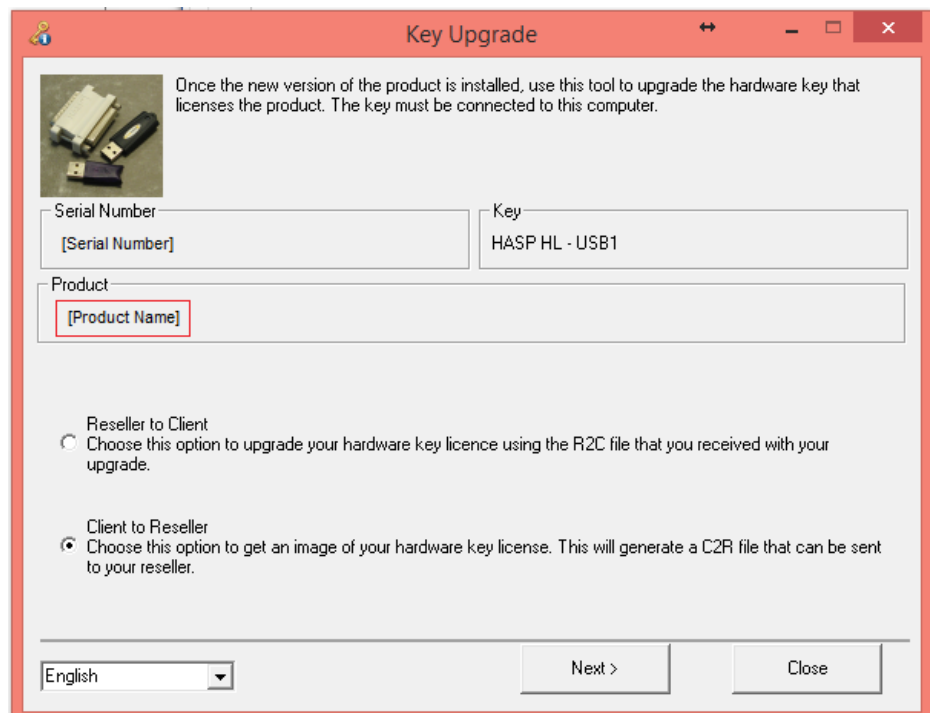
Key Upgrade

Once the new version of the product is installed, use this tool to upgrade the hardware key that licenses the product. The key must be connected to this computer.

Serial Number
[Serial Number]

Key
HASP HL - USB1

Product
[Product Name]

Reseller to Client
Choose this option to upgrade your hardware key licence using the R2C file that you received with your upgrade.

Client to Reseller
Choose this option to get an image of your hardware key license. This will generate a C2R file that can be sent to your reseller.

English

Next >

Close